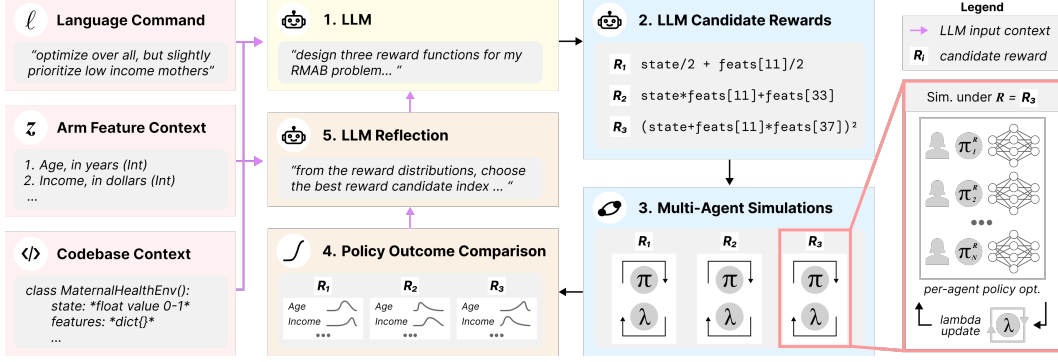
$\ell$ Language Command

"optimize over all, but slightly prioritize low income mothers"

$z$ Arm Feature Context

1. Age, in years (Int)
2. Income, in dollars (Int)
...

</> Codebase Context

class MaternalHealthEnv():
state: *float value 0-1*
features: *dict{}*
...

1. LLM

"design three reward functions for my RMAB problem... "

5. LLM Reflection

"from the reward distributions, choose the best reward candidate index ... "

4. Policy Outcome Comparison

$R_1$ $R_2$ $R_3$

Age
Income
•••

2. LLM Candidate Rewards

$R_1$ state/2 + feats[11]/2

$R_2$ state*feats[11]+feats[33]

$R_3$ (state+feats[11]*feats[37])²

3. Multi-Agent Simulations

$R_1$ $R_2$ $R_3$

$\pi$ $\lambda$ $\pi$ $\lambda$ $\pi$ $\lambda$

Legend

LLM input context

$R_i$ candidate reward

Sim. under $R = R_3$

$\pi_1^R$
$\pi_2^R$
•••
$\pi_N^R$

per-agent policy opt.

lambda update $\lambda$